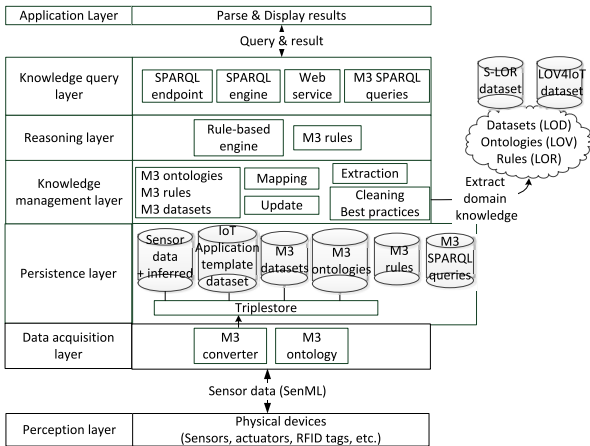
Application Layer

Parse & Display results

Query & result

Knowledge query layer

SPARQL endpoint

SPARQL engine

Web service

M3 SPARQL queries

S-LOR dataset

LOV4IoT dataset

Datasets (LOD)
Ontologies (LOV)
Rules (LOR)

Reasoning layer

Rule-based engine

M3 rules

Knowledge management layer

M3 ontologies
M3 rules
M3 datasets

Mapping

Update

Extraction

Cleaning
Best practices

Extract domain knowledge

Persistence layer

Sensor data + inferred

IoT Application template dataset

M3 datasets

M3 ontologies

M3 rules

M3 SPARQL queries

Triplestore

Data acquisition layer

M3 converter

M3 ontology

Sensor data (SenML)

Perception layer

Physical devices
(Sensors, actuators, RFID tags, etc.)